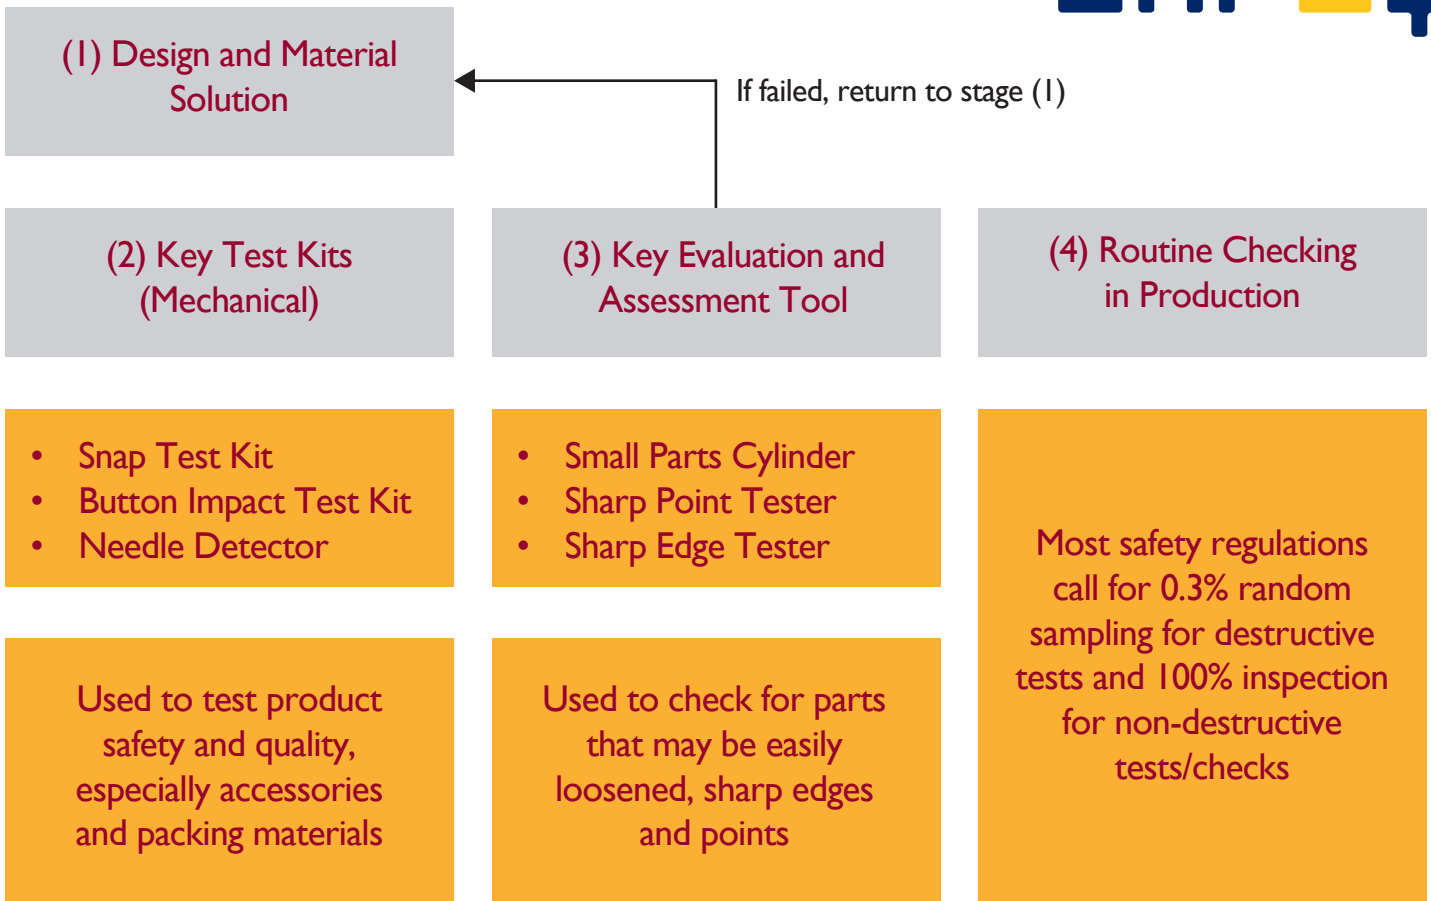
(1) Design and Material Solution

If failed, return to stage (1)

(2) Key Test Kits (Mechanical)

(3) Key Evaluation and Assessment Tool

(4) Routine Checking in Production

- Snap Test Kit
- Button Impact Test Kit
- Needle Detector

- Small Parts Cylinder
- Sharp Point Tester
- Sharp Edge Tester

Most safety regulations call for 0.3% random sampling for destructive tests and 100% inspection for non-destructive tests/checks

Used to test product safety and quality, especially accessories and packing materials

Used to check for parts that may be easily loosened, sharp edges and points